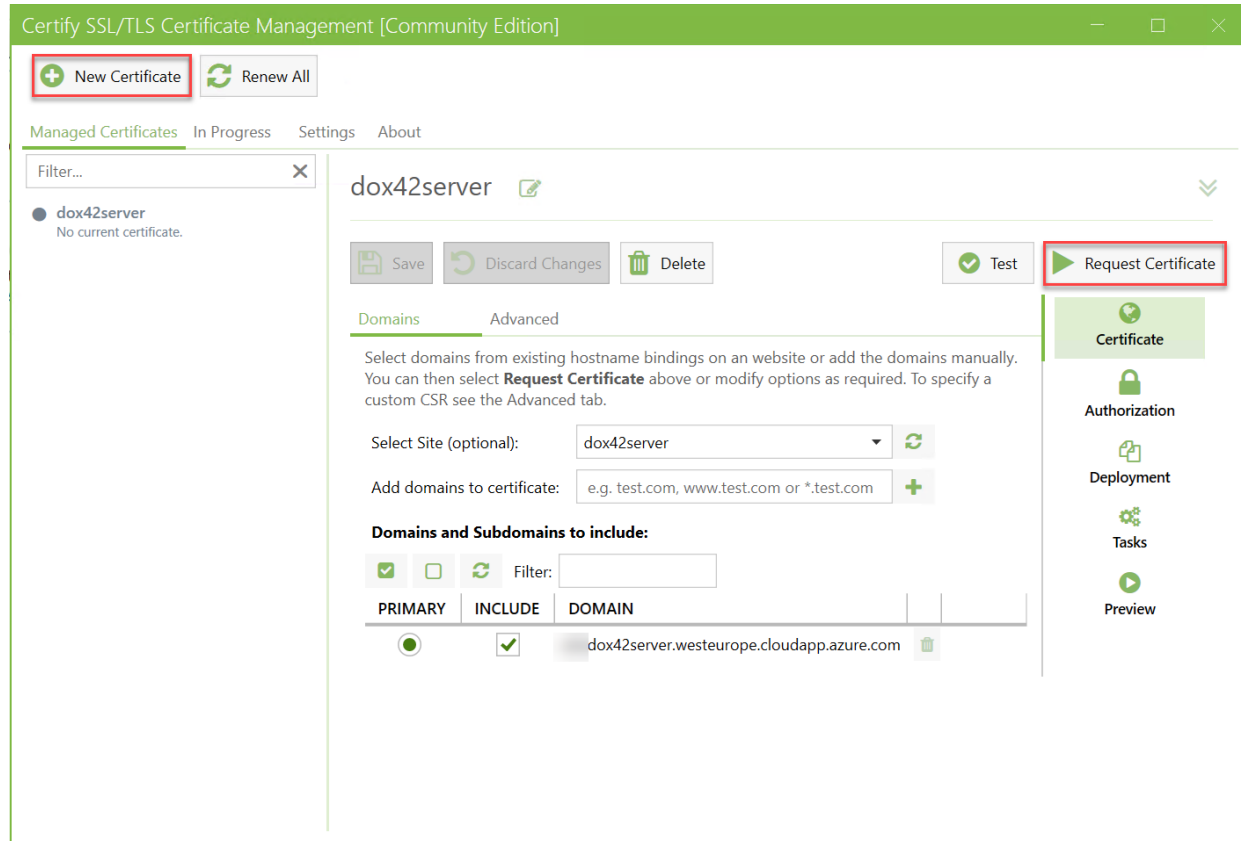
Certify SSL/TLS Certificate Management [Community Edition]

New Certificate
Renew All

Managed Certificates
In Progress
Settings
About

Filter...

dox42server
No current certificate.

dox42server

Save
Discard Changes
Delete
Test
Request Certificate

Domains
Advanced

Select domains from existing hostname bindings on an website or add the domains manually. You can then select **Request Certificate** above or modify options as required. To specify a custom CSR see the Advanced tab.

Select Site (optional): dox42server

Add domains to certificate: e.g. test.com, www.test.com or *.test.com

**Domains and Subdomains to include:**

Filter:

| PRIMARY | INCLUDE | DOMAIN |
|---|---|---|
| | | dox42server.westeurope.cloudapp.azure.com |

Certificate
Authorization
Deployment
Tasks
Preview